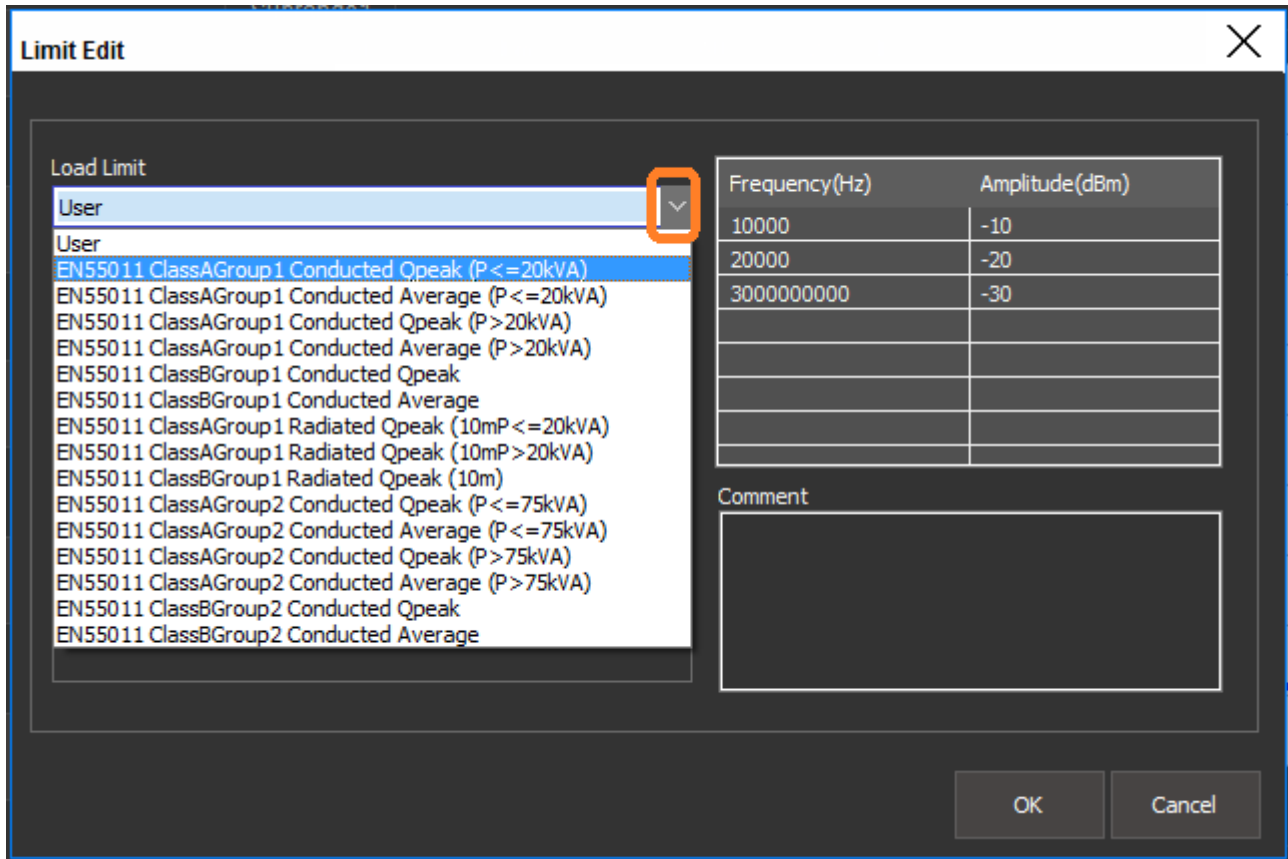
Limit Edit

Load Limit

User

User
EN55011 ClassAGroup1 Conducted Qpeak (P<=20kVA)
EN55011 ClassAGroup1 Conducted Average (P<=20kVA)
EN55011 ClassAGroup1 Conducted Qpeak (P>20kVA)
EN55011 ClassAGroup1 Conducted Average (P>20kVA)
EN55011 ClassBGroup1 Conducted Qpeak
EN55011 ClassBGroup1 Conducted Average
EN55011 ClassAGroup1 Radiated Qpeak (10mP<=20kVA)
EN55011 ClassAGroup1 Radiated Qpeak (10mP>20kVA)
EN55011 ClassBGroup1 Radiated Qpeak (10m)
EN55011 ClassAGroup2 Conducted Qpeak (P<=75kVA)
EN55011 ClassAGroup2 Conducted Average (P<=75kVA)
EN55011 ClassAGroup2 Conducted Qpeak (P>75kVA)
EN55011 ClassAGroup2 Conducted Average (P>75kVA)
EN55011 ClassBGroup2 Conducted Qpeak
EN55011 ClassBGroup2 Conducted Average

| Frequency(Hz) | Amplitude(dBm) |
|---|---|
| 10000 | -10 |
| 20000 | -20 |
| 3000000000 | -30 |
| | |
| | |
| | |
| | |

Comment

OK

Cancel